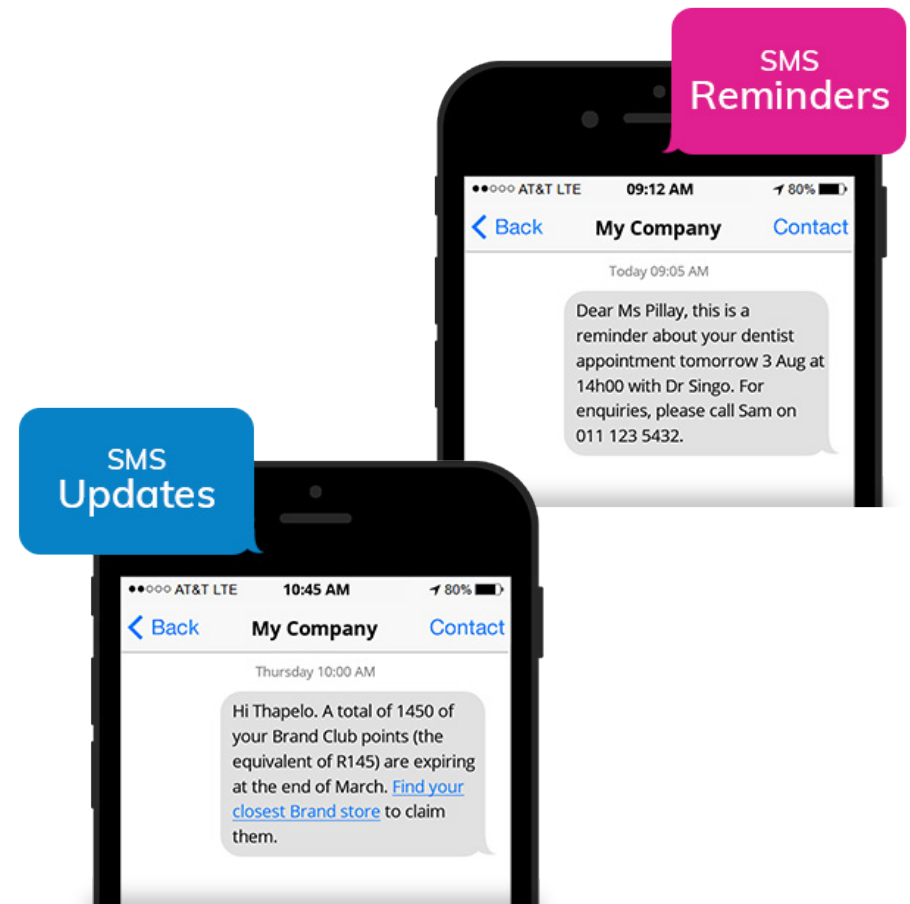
SMS
Reminders

●●○○○ AT&T LTE 09:12 AM 80%

Back My Company Contact

Today 09:05 AM

Dear Ms Pillay, this is a reminder about your dentist appointment tomorrow 3 Aug at 14h00 with Dr Singo. For enquiries, please call Sam on 011 123 5432.

SMS
Updates

●●○○○ AT&T LTE 10:45 AM 80%

Back My Company Contact

Thursday 10:00 AM

Hi Thapelo. A total of 1450 of your Brand Club points (the equivalent of R145) are expiring at the end of March. Find your closest Brand store to claim them.